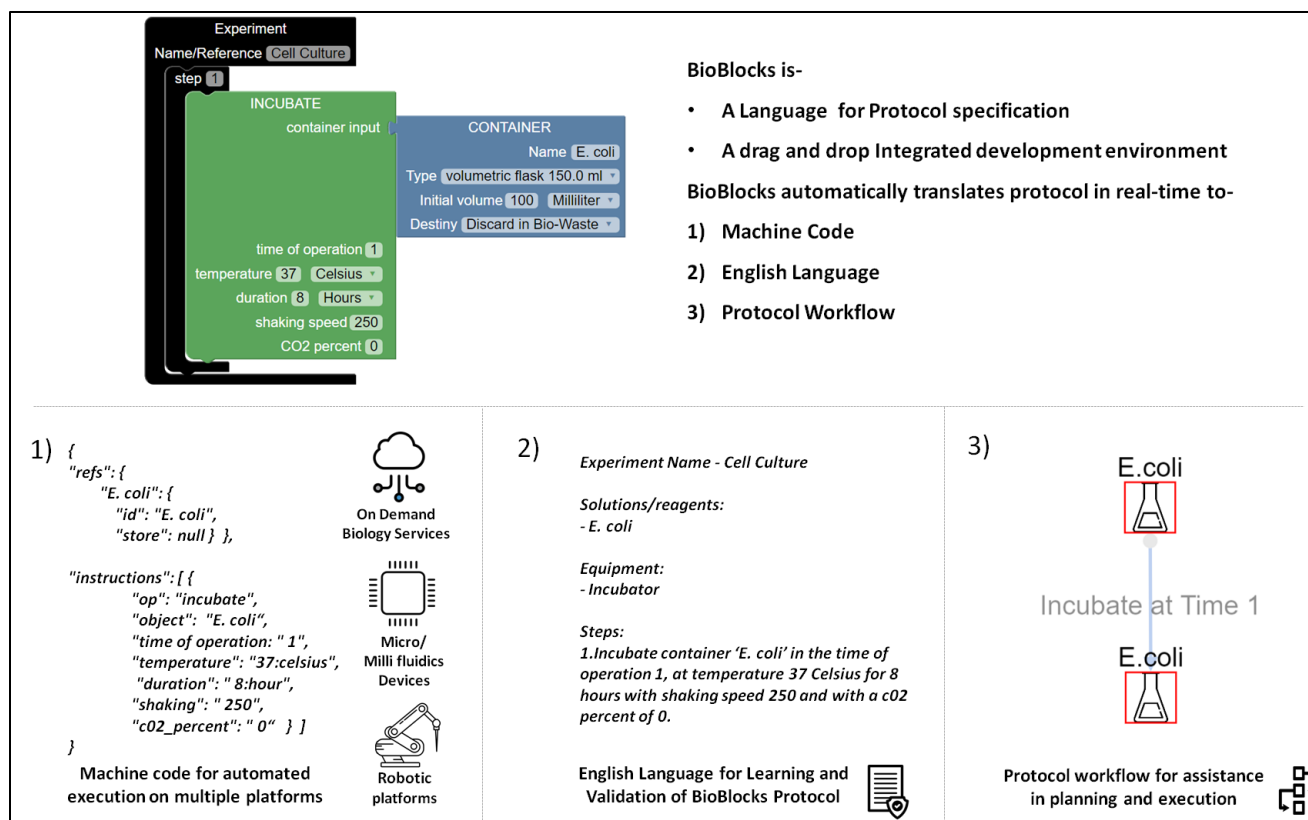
Experiment
Name/Reference Cell Culture
step 1
INCUBATE
container input
CONTAINER
Name E. coli
Type volumetric flask 150.0 ml
Initial volume 100 Milliliter
Destiny Discard in Bio-Waste
time of operation 1
temperature 37 Celsius
duration 8 Hours
shaking speed 250
CO2 percent 0

BioBlocks is-

• A Language for Protocol specification

• A drag and drop Integrated development environment

BioBlocks automatically translates protocol in real-time to-

1) Machine Code

2) English Language

3) Protocol Workflow

1) {
"refs": {
"E. coli": {
"id": "E. coli",
"store": null } },

"instructions": [ {
"op": "incubate",
"object": "E. coli",
"time of operation: " 1",
"temperature": "37:celsius",
"duration": " 8:hour",
"shaking": " 250",
"c02_percent": " 0" } ]
}

On Demand Biology Services

Micro/ Milli fluidics Devices

Robotic platforms

Machine code for automated execution on multiple platforms

2)

Experiment Name - Cell Culture

Solutions/reagents:
- E. coli

Equipment:
- Incubator

Steps:
1.Incubate container 'E. coli' in the time of operation 1, at temperature 37 Celsius for 8 hours with shaking speed 250 and with a c02 percent of 0.

English Language for Learning and Validation of BioBlocks Protocol

3)

E.coli

Incubate at Time 1

E.coli

Protocol workflow for assistance in planning and execution